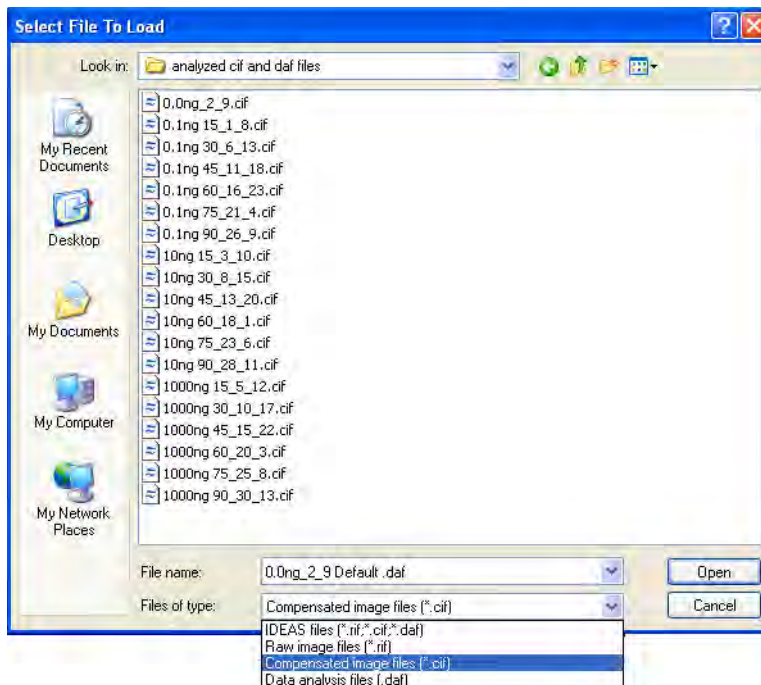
Select File To Load

Look in: analyzed cif and daf files

My Recent Documents
Desktop
My Documents
My Computer
My Network Places

0.0ng_2_9.cif
0.1ng 15_1_8.cif
0.1ng 30_6_13.cif
0.1ng 45_11_18.cif
0.1ng 60_16_23.cif
0.1ng 75_21_4.cif
0.1ng 90_26_9.cif
10ng 15_3_10.cif
10ng 30_8_15.cif
10ng 45_13_20.cif
10ng 60_18_1.cif
10ng 75_23_6.cif
10ng 90_28_11.cif
1000ng 15_5_12.cif
1000ng 30_10_17.cif
1000ng 45_15_22.cif
1000ng 60_20_3.cif
1000ng 75_25_8.cif
1000ng 90_30_13.cif

File name: 0.0ng_2_9 Default .daf
Files of type: Compensated image files (*.cif)

Open
Cancel

IDEAS files (*.rif;*.cif;*.daf)
Raw image files (*.rif)
Compensated image files (*.cif)
Data analysis files (.daf)